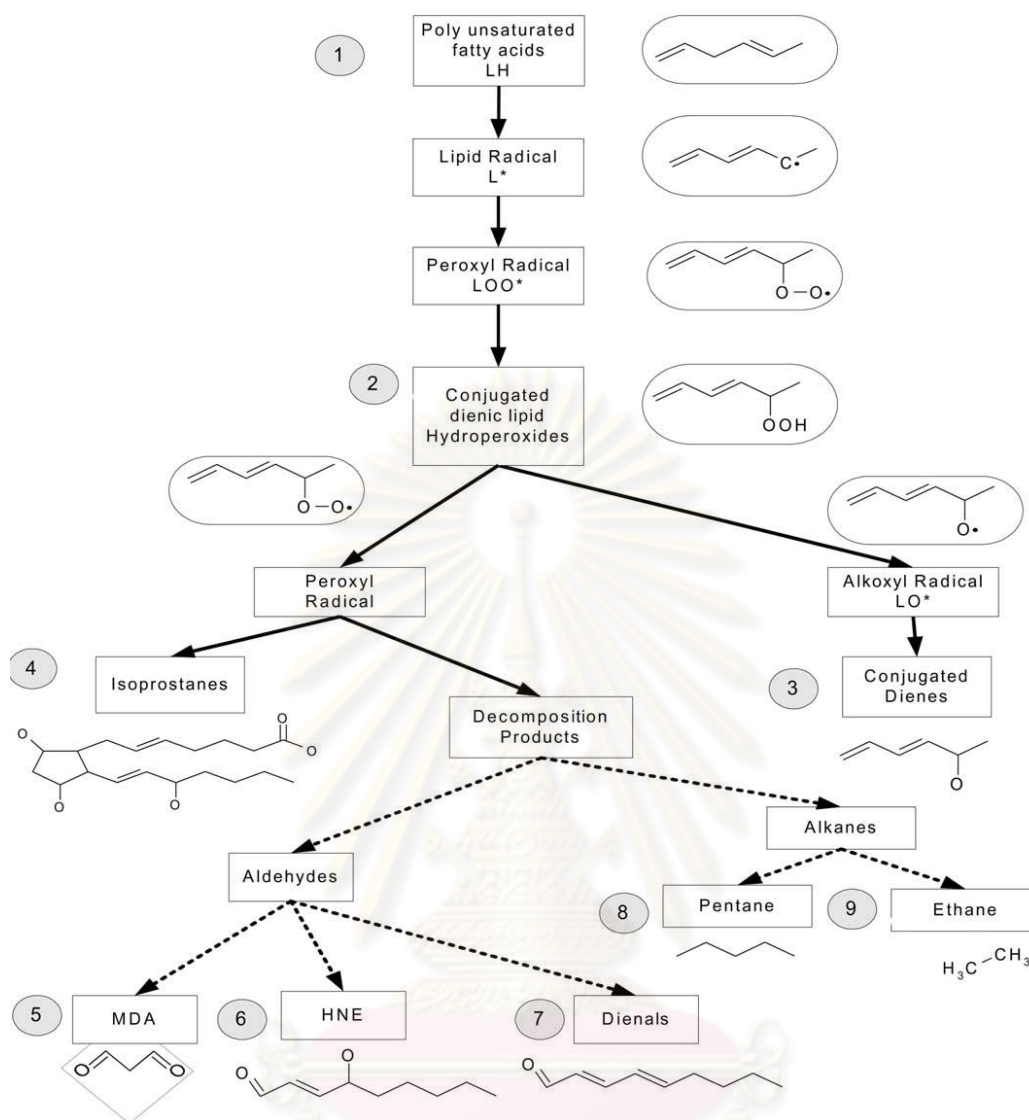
1

Poly unsaturated fatty acids LH

Lipid Radical L*

C•

Peroxyl Radical LOO*

O—O•

2

Conjugated dienic lipid Hydroperoxides

OOH

O—O•

O•

Peroxyl Radical

Alkoxyl Radical LO*

4

Isoprostanes

3

Conjugated Dienes

Decomposition Products

O

O

O

O

O

O

Alkanes

Aldehydes

8

Pentane

9

Ethane

$H_3C-CH_3$

5

MDA

O

O

6

HNE

O

O

7

Dienals

O